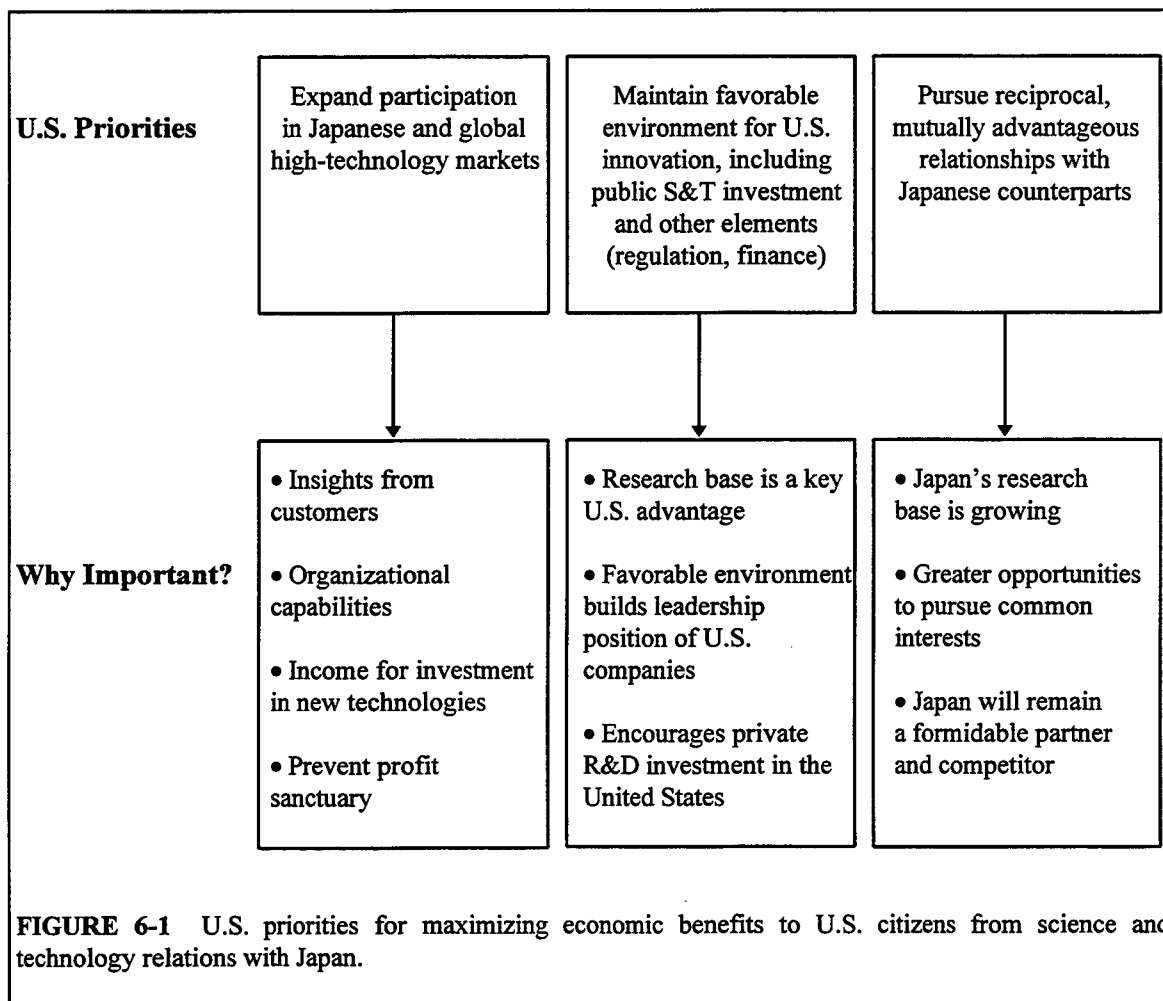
U.S. Priorities

Expand participation in Japanese and global high-technology markets

Maintain favorable environment for U.S. innovation, including public S&T investment and other elements (regulation, finance)

Pursue reciprocal, mutually advantageous relationships with Japanese counterparts

Why Important?

• Insights from customers

• Organizational capabilities

• Income for investment in new technologies

• Prevent profit sanctuary

• Research base is a key U.S. advantage

• Favorable environment builds leadership position of U.S. companies

• Encourages private R&D investment in the United States

• Japan's research base is growing

• Greater opportunities to pursue common interests

• Japan will remain a formidable partner and competitor

FIGURE 6-1 U.S. priorities for maximizing economic benefits to U.S. citizens from science an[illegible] technology relations with Japan.